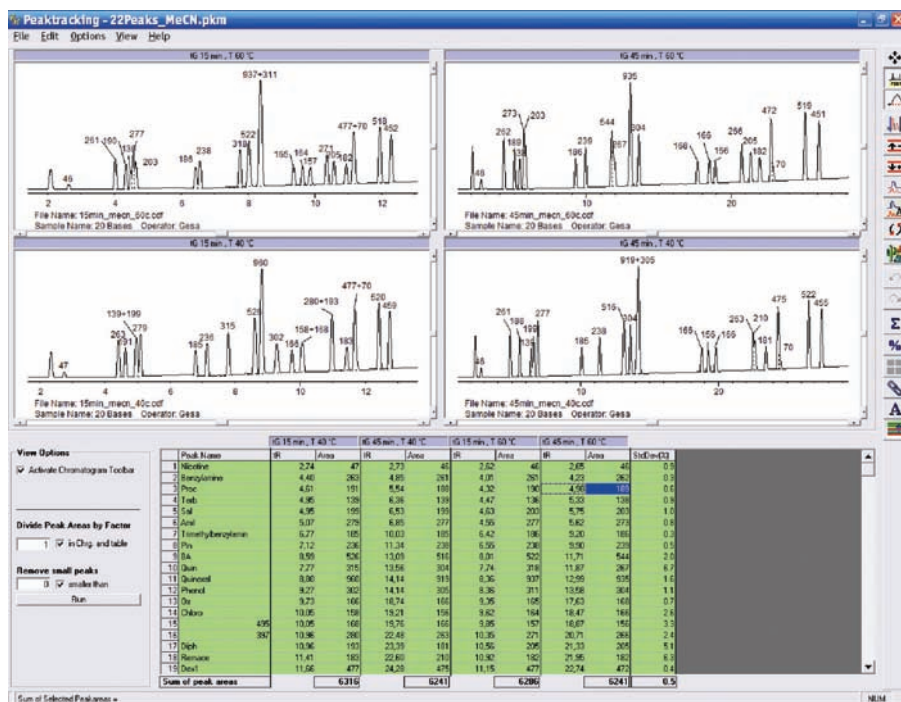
Peaktracking - 22Peaks_MeCN.pkm

File Edit Options View Help

tG 15 min , T 60 °C

46 261 160 277 136 203 188 238 319 522 937+311 195 164 157 271 205 182 477+70 519 452

2 4 6 8 10 12

File Name: 15min_mecn_60c.cdf
Sample Name: 20 Bases Operator: Gesa

tG 45 min , T 60 °C

46 262 273 203 189 136 186 238 644 267 935 304 166 156 165 286 265 182 70 472 519 451

10 20

File Name: 45min_mecn_60c.cdf
Sample Name: 20 Bases Operator: Gesa

tG 15 min , T 40 °C

47 139+199 263 191 279 185 238 315 528 960 302 166 158+168 280+193 477+70 183 520 459

2 4 6 8 10 12

File Name: 15min_mecn_40c.cdf
Sample Name: 20 Bases Operator: Gesa

tG 45 min , T 40 °C

46 261 188 199 277 139 185 238 515 304 919+305 166 156 166 263 210 181 70 475 522 455

10 20

File Name: 45min_mecn_40c.cdf
Sample Name: 20 Bases Operator: Gesa

View Options

Activate Chromatogram Toolbar

Divide Peak Areas by Factor

1 in Chrg. and table

Remove small peaks

0 smaller than

Run

| | Peak Name | tG 15 min , T 40 °C tR | Area | tG 45 min , T 40 °C tR | Area | tG 15 min , T 60 °C tR | Area | tG 45 min , T 60 °C tR | Area | StdDev[%] |
|---|---|---|---|---|---|---|---|---|---|---|
| 1 | Nicotine | 2,74 | 47 | 2,73 | 46 | 2,52 | 46 | 2,65 | 46 | 0,9 |
| 2 | Benzylamine | 4,40 | 263 | 4,85 | 261 | 4,01 | 261 | 4,23 | 262 | 0,3 |
| 3 | Proc | 4,51 | 191 | 5,54 | 188 | 4,32 | 190 | 4,56 | 189 | 0,6 |
| 4 | Terb | 4,95 | 139 | 6,36 | 139 | 4,47 | 136 | 5,33 | 136 | 0,9 |
| 5 | Sal | 4,95 | 199 | 6,53 | 199 | 4,63 | 203 | 5,75 | 203 | 1,0 |
| 6 | Anil | 5,07 | 279 | 6,85 | 277 | 4,56 | 277 | 5,82 | 273 | 0,8 |
| 7 | Trimethylbenzylamin | 6,77 | 185 | 10,03 | 185 | 6,42 | 188 | 9,20 | 186 | 0,3 |
| 8 | Pin | 7,12 | 238 | 11,34 | 238 | 6,55 | 238 | 9,90 | 238 | 0,5 |
| 9 | Ba | 8,59 | 528 | 13,01 | 515 | 8,01 | 522 | 11,71 | 544 | 2,0 |
| 10 | Quin | 7,77 | 315 | 13,56 | 304 | 7,74 | 319 | 11,87 | 267 | 6,7 |
| 11 | Quinoxol | 8,80 | 960 | 14,14 | 919 | 8,36 | 937 | 12,99 | 935 | 1,6 |
| 12 | Phenol | 9,27 | 302 | 14,14 | 305 | 8,36 | 311 | 13,58 | 304 | 1,1 |
| 13 | Dr | 9,73 | 166 | 18,74 | 166 | 9,35 | 165 | 17,63 | 168 | 0,7 |
| 14 | Chloro | 10,05 | 158 | 19,21 | 156 | 9,62 | 164 | 18,47 | 166 | 2,6 |
| 15 | 495 | 10,05 | 168 | 19,76 | 166 | 9,85 | 157 | 18,87 | 156 | 3,3 |
| 16 | 397 | 10,96 | 280 | 22,49 | 263 | 10,35 | 271 | 20,71 | 266 | 2,4 |
| 17 | Diph | 10,96 | 193 | 23,39 | 181 | 10,56 | 205 | 21,33 | 205 | 5,1 |
| 18 | Remace | 11,41 | 183 | 22,60 | 210 | 10,92 | 182 | 21,95 | 182 | 6,3 |
| 19 | Dexl | 11,66 | 477 | 24,20 | 475 | 11,15 | 477 | 22,74 | 472 | 0,4 |
| | Sum of peak areas | | 6316 | | 6241 | | 6286 | | 6241 | 0,5 |

Sum of Selected Peak areas =

NUM